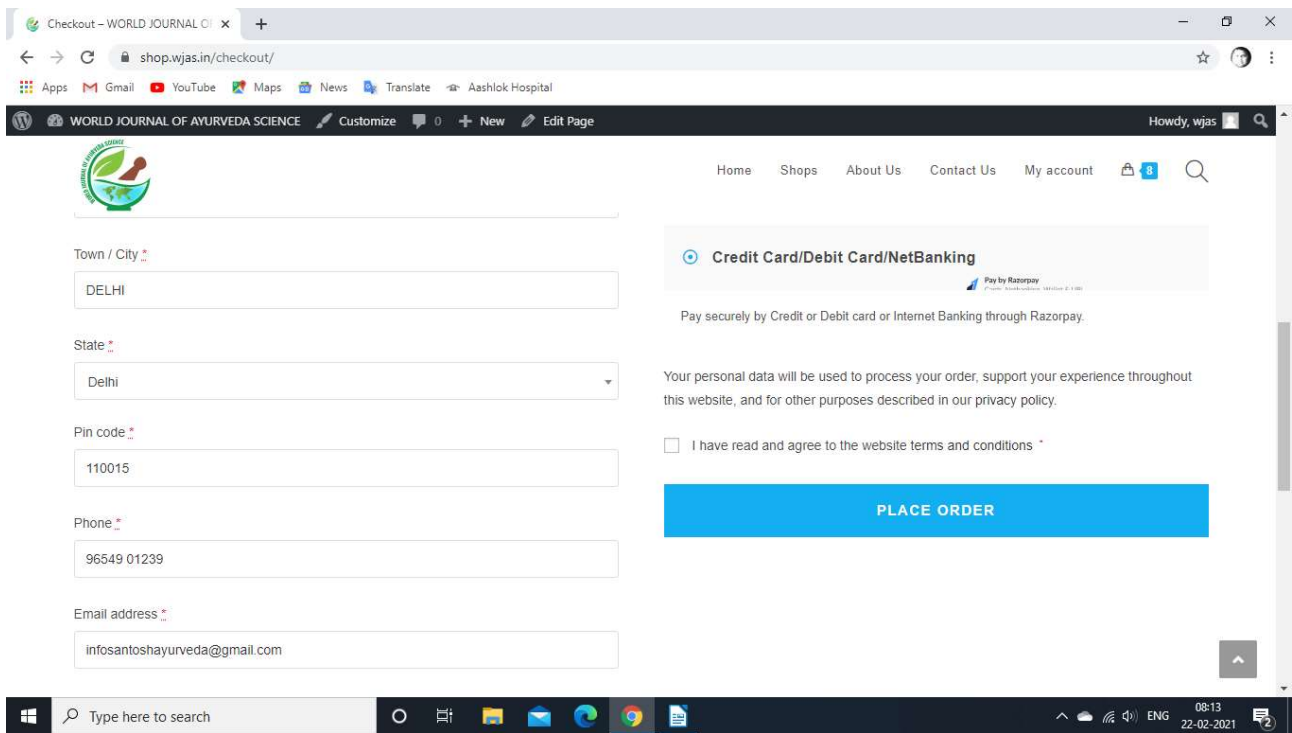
Checkout – WORLD JOURNAL O

shop.wjas.in/checkout/

Apps Gmail YouTube Maps News Translate Aashlok Hospital

WORLD JOURNAL OF AYURVEDA SCIENCE Customize 0 New Edit Page Howdy, wjas

Home Shops About Us Contact Us My account 8

Town / City *
DELHI

State *
Delhi

Pin code *
110015

Phone *
96549 01239

Email address *
infosantoshayurveda@gmail.com

Credit Card/Debit Card/NetBanking

Pay by Razorpay
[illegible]

Pay securely by Credit or Debit card or Internet Banking through Razorpay.

Your personal data will be used to process your order, support your experience throughout this website, and for other purposes described in our privacy policy.

I have read and agree to the website terms and conditions *

PLACE ORDER

Type here to search

ENG 08:13 22-02-2021 2